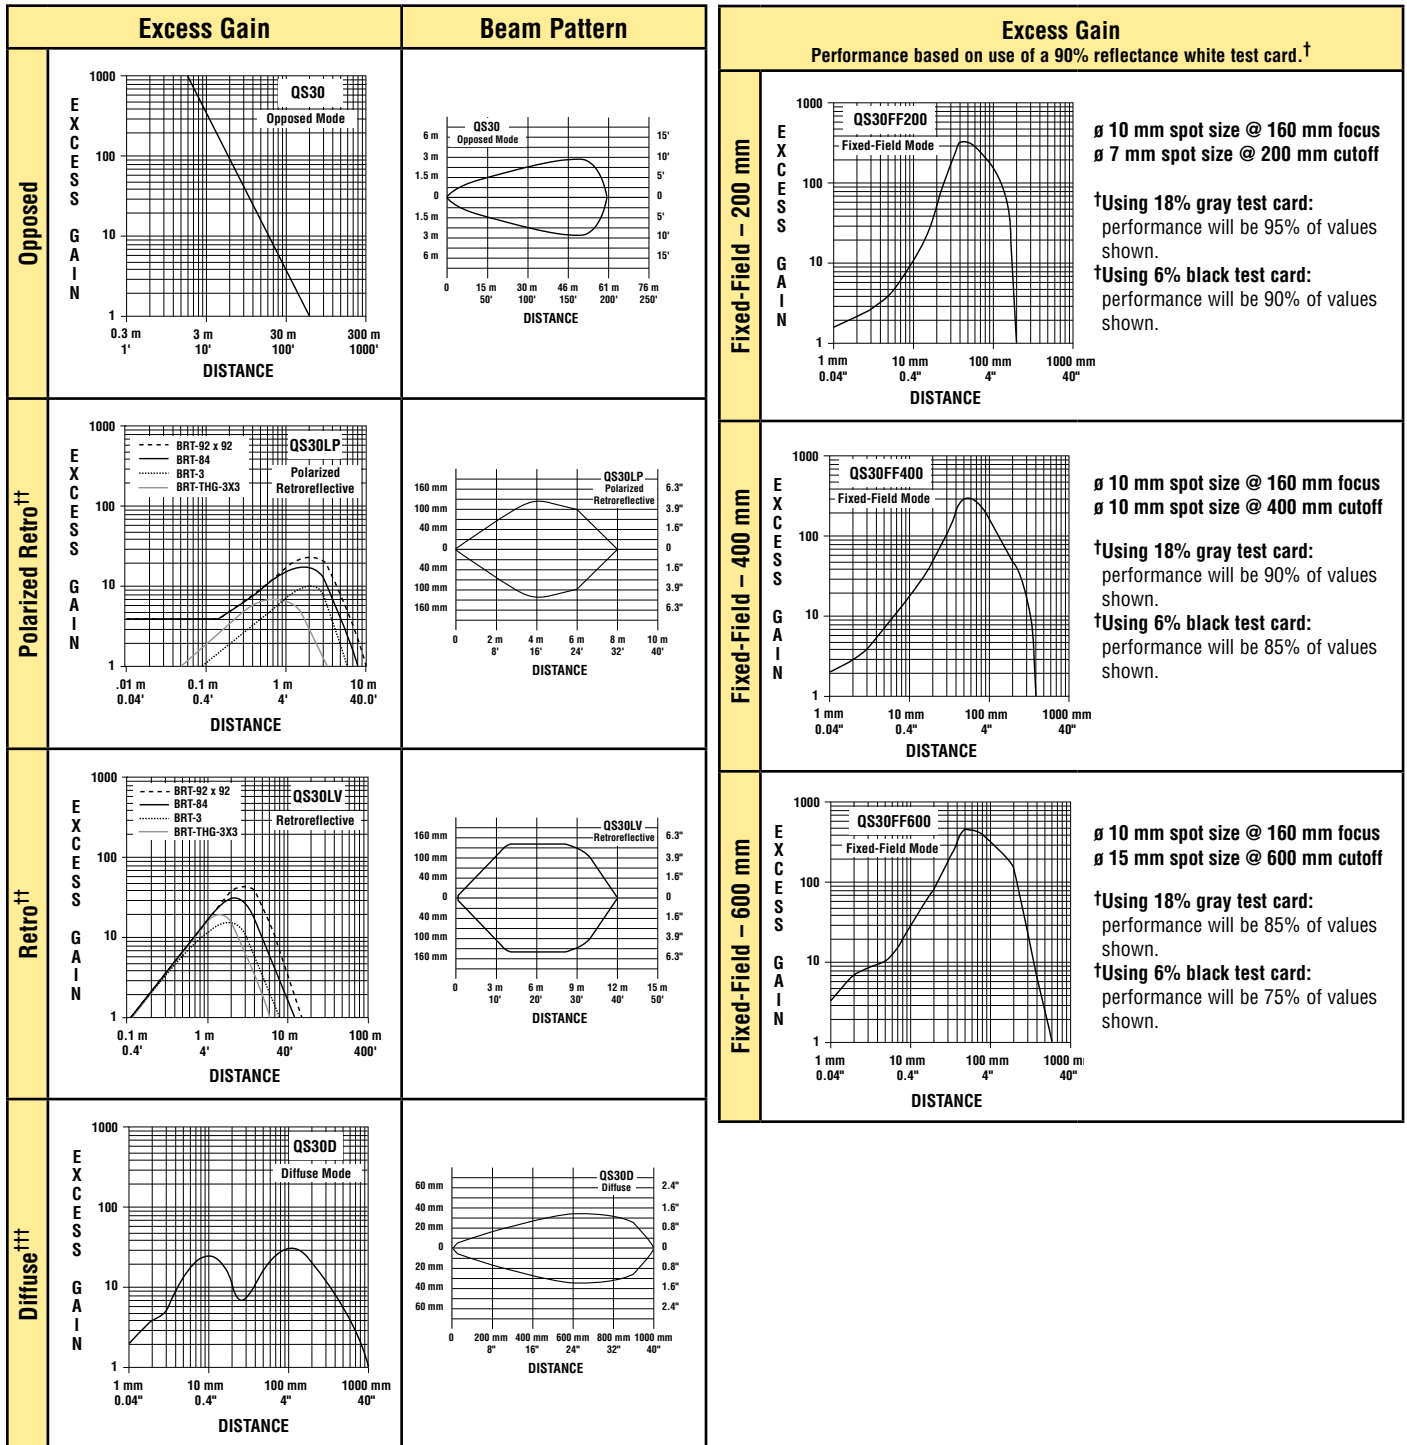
Excess Gain

Beam Pattern

Opposed

1000
100
10
1
EXCESS GAIN
QS30
Opposed Mode
0.3 m 1'
3 m 10'
30 m 100'
300 m 1000'
DISTANCE

6 m
3 m
1.5 m
0
1.5 m
3 m
6 m
QS30
Opposed Mode
15'
10'
5'
0
5'
10'
15'
0
15 m 50'
30 m 100'
46 m 150'
61 m 200'
76 m 250'
DISTANCE

Polarized Retro††

1000
100
10
1
EXCESS GAIN
BRT-92 x 92
BRT-84
BRT-3
BRT-THG-3X3
QS30LP
Polarized Retroreflective
.01 m 0.04'
0.1 m 0.4'
1 m 4'
10 m 40.0'
DISTANCE

160 mm
100 mm
40 mm
0
40 mm
100 mm
160 mm
QS30LP
Polarized
Retroreflective
6.3"
3.9"
1.6"
0
1.6"
3.9"
6.3"
0
2 m 8'
4 m 16'
6 m 24'
8 m 32'
10 m 40'
DISTANCE

Retro††

1000
100
10
1
EXCESS GAIN
BRT-92 x 92
BRT-84
BRT-3
BRT-THG-3X3
QS30LV
Retroreflective
0.1 m 0.4'
1 m 4'
10 m 40'
100 m 400'
DISTANCE

160 mm
100 mm
40 mm
0
40 mm
100 mm
160 mm
QS30LV
Retroreflective
6.3"
3.9"
1.6"
0
1.6"
3.9"
6.3"
0
3 m 10'
6 m 20'
9 m 30'
12 m 40'
15 m 50'
DISTANCE

Diffuse†††

1000
100
10
1
EXCESS GAIN
QS30D
Diffuse Mode
1 mm 0.04"
10 mm 0.4"
100 mm 4"
1000 mm 40"
DISTANCE

60 mm
40 mm
20 mm
0
20 mm
40 mm
60 mm
QS30D
Diffuse
2.4"
1.6"
0.8"
0
0.8"
1.6"
2.4"
0
200 mm 8"
400 mm 16"
600 mm 24"
800 mm 32"
1000 mm 40"
DISTANCE

Excess Gain
Performance based on use of a 90% reflectance white test card.†

Fixed-Field – 200 mm

1000
100
10
1
EXCESS GAIN
QS30FF200
Fixed-Field Mode
1 mm 0.04"
10 mm 0.4"
100 mm 4"
1000 mm 40"
DISTANCE

ø 10 mm spot size @ 160 mm focus
ø 7 mm spot size @ 200 mm cutoff

†Using 18% gray test card: performance will be 95% of values shown.
†Using 6% black test card: performance will be 90% of values shown.

Fixed-Field – 400 mm

1000
100
10
1
EXCESS GAIN
QS30FF400
Fixed-Field Mode
1 mm 0.04"
10 mm 0.4"
100 mm 4"
1000 mm 40"
DISTANCE

ø 10 mm spot size @ 160 mm focus
ø 10 mm spot size @ 400 mm cutoff

†Using 18% gray test card: performance will be 90% of values shown.
†Using 6% black test card: performance will be 85% of values shown.

Fixed-Field – 600 mm

1000
100
10
1
EXCESS GAIN
QS30FF600
Fixed-Field Mode
1 mm 0.04"
10 mm 0.4"
100 mm 4"
1000 m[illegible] 40"
DISTANCE

ø 10 mm spot size @ 160 mm focus
ø 15 mm spot size @ 600 mm cutoff

†Using 18% gray test card: performance will be 85% of values shown.
†Using 6% black test card: performance will be 75% of values shown.